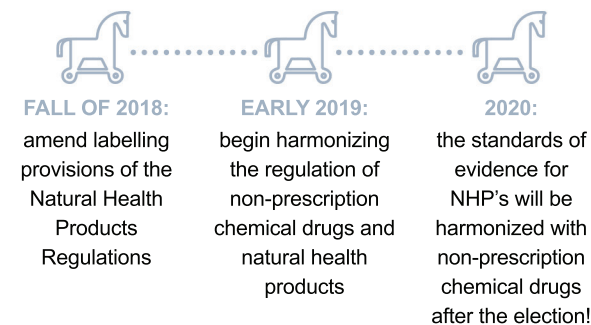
FALL OF 2018:
amend labelling provisions of the Natural Health Products Regulations

EARLY 2019:
begin harmonizing the regulation of non-prescription chemical drugs and natural health products

2020:
the standards of evidence for NHP’s will be harmonized with non-prescription chemical drugs after the election!